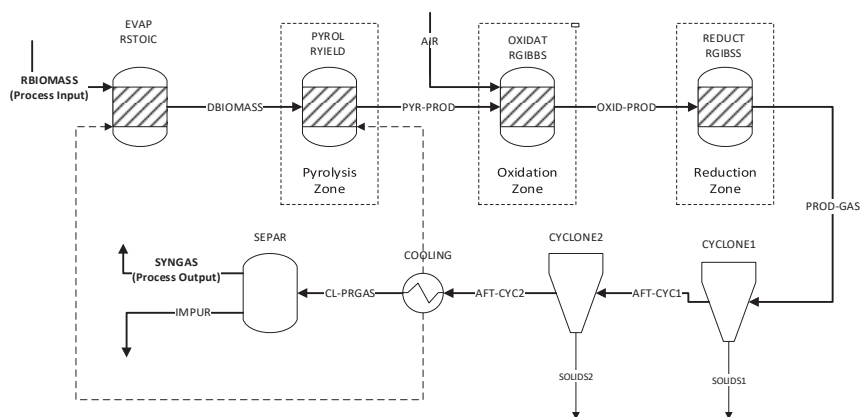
EVAP
RSTOIC

RBIOMASS
(Process Input)

DBIOMASS

PYROL
RYIELD

Pyrolysis
Zone

PYR-PROD

AIR

OXIDAT
RGIBBS

Oxidation
Zone

OXID-PROD

REDUCT
RGIBSS

Reduction
Zone

PROD-GAS

SEPAR

SYNGAS
(Process Output)

IMPUR

CL-PRGAS

COOLING

CYCLONE2

AFT-CYC2

AFT-CYC1

CYCLONE1

SOLIDS2

SOLIDS1